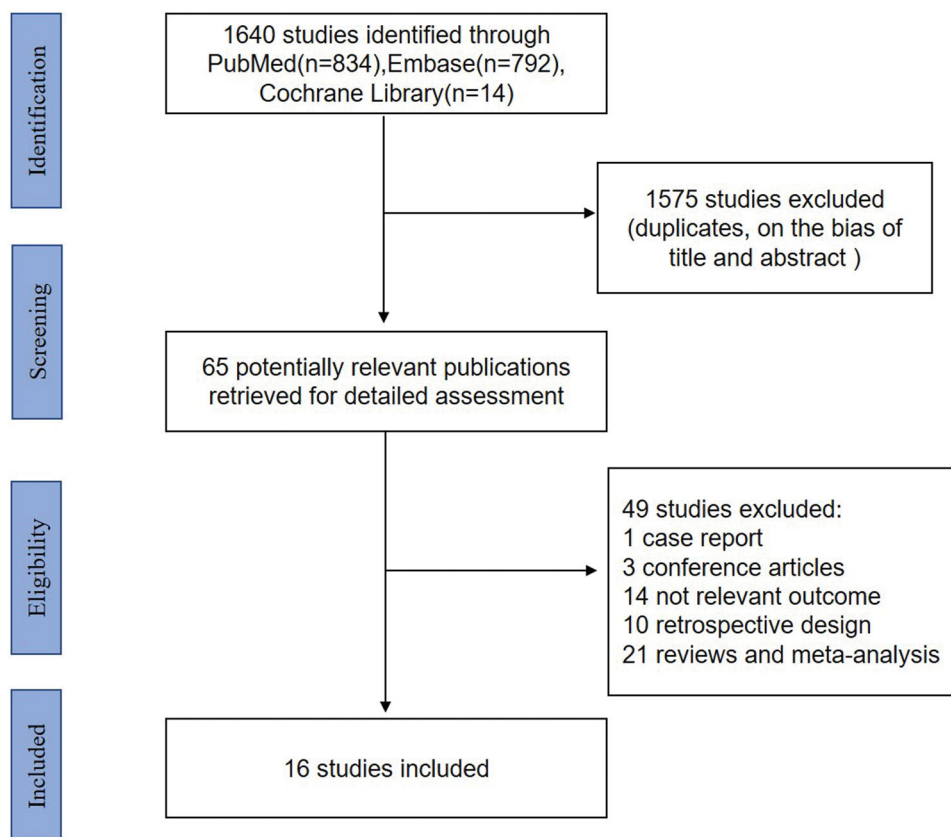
Identification

1640 studies identified through PubMed(n=834),Embase(n=792), Cochrane Library(n=14)

1575 studies excluded (duplicates, on the bias of title and abstract )

Screening

65 potentially relevant publications retrieved for detailed assessment

Eligibility

49 studies excluded:
1 case report
3 conference articles
14 not relevant outcome
10 retrospective design
21 reviews and meta-analysis

Included

16 studies included